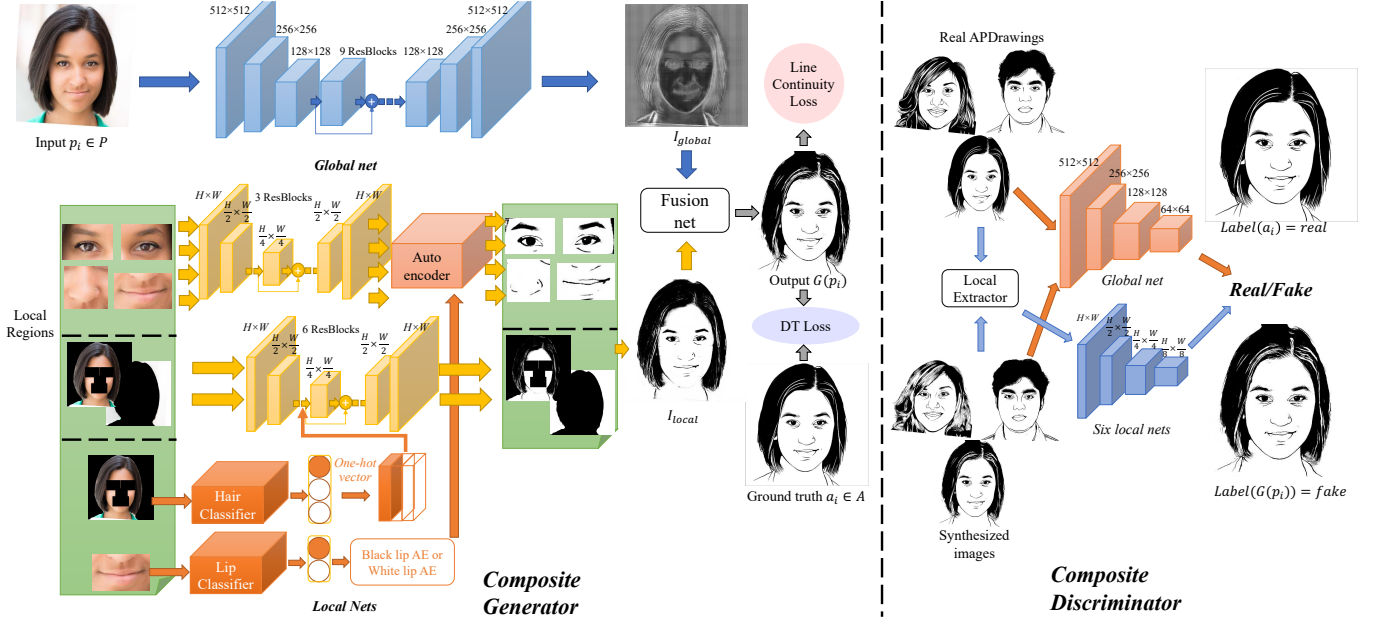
Input $p_i \in P$

512×512

256×256

128×128

9 ResBlocks

128×128

256×256

512×512

Global net

$I_{global}$

Line Continuity Loss

Fusion net

Output $G(p_i)$

DT Loss

Ground truth $a_i \in A$

Local Regions

$H \times W$

$\frac{H}{2} \times \frac{W}{2}$

3 ResBlocks

$\frac{H}{4} \times \frac{W}{4}$

$\frac{H}{2} \times \frac{W}{2}$

$H \times W$

Auto encoder

$H \times W$

$\frac{H}{2} \times \frac{W}{2}$

6 ResBlocks

$\frac{H}{4} \times \frac{W}{4}$

$\frac{H}{2} \times \frac{W}{2}$

$H \times W$

$I_{local}$

Hair Classifier

One-hot vector

Lip Classifier

Black lip AE or White lip AE

Local Nets

Composite Generator

Real APDrawings

512×512

256×256

128×128

64×64

$Label(a_i) = real$

Local Extractor

Global net

Real/Fake

$H \times W$

$\frac{H}{2} \times \frac{W}{2}$

$\frac{H}{4} \times \frac{W}{4}$

$\frac{H}{8} \times \frac{W}{8}$

Six local nets

$Label(G(p_i)) = fake$

Synthesized images

Composite Discriminator